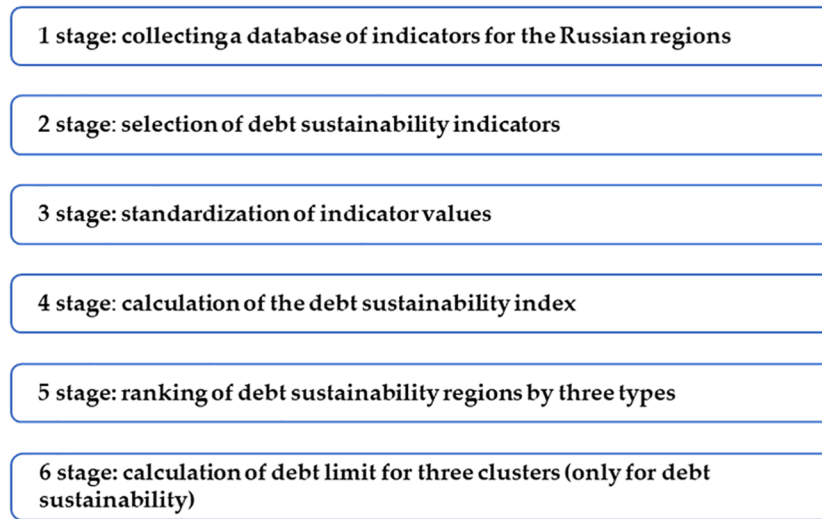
1 stage: collectinga database of indicators for the Russian regions

2 stage: selection of debt sustainability indicators

3 stage: standardization of indicator values

4 stage: calculation of the debt sustainability index

5 stage: ranking of debt sustainability regions by three types

6 stage: calculation of debt limit for three clusters (only for debt sustainability)